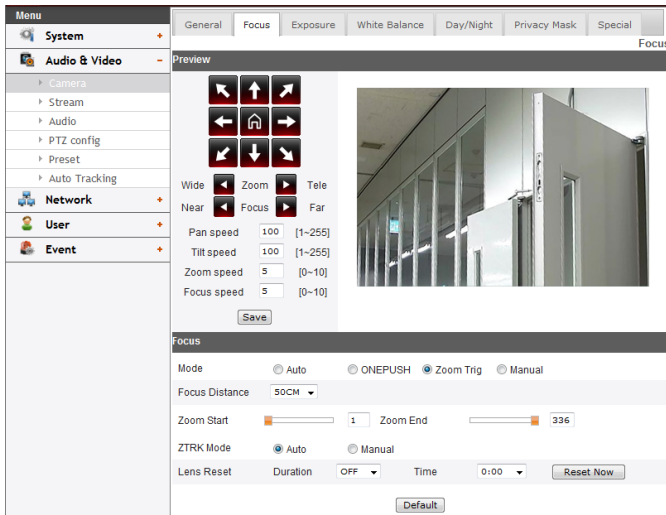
Menu
System +
Audio & Video −
Camera
Stream
Audio
PTZ config
Preset
Auto Tracking
Network +
User +
Event +

General | Focus | Exposure | White Balance | Day/Night | Privacy Mask | Special

Focu

Preview

Wide Zoom Tele
Near Focus Far

| | | |
|---|---|---|
| Pan speed | 100 | [1~255] |
| Tilt speed | 100 | [1~255] |
| Zoom speed | 5 | [0~10] |
| Focus speed | 5 | [0~10] |

Save

Focus

Mode: Auto | ONEPUSH | Zoom Trig | Manual

Focus Distance: 50CM

Zoom Start: 1 | Zoom End: 336

ZTRK Mode: Auto | Manual

Lens Reset: Duration OFF | Time 0:00 | Reset Now

Default